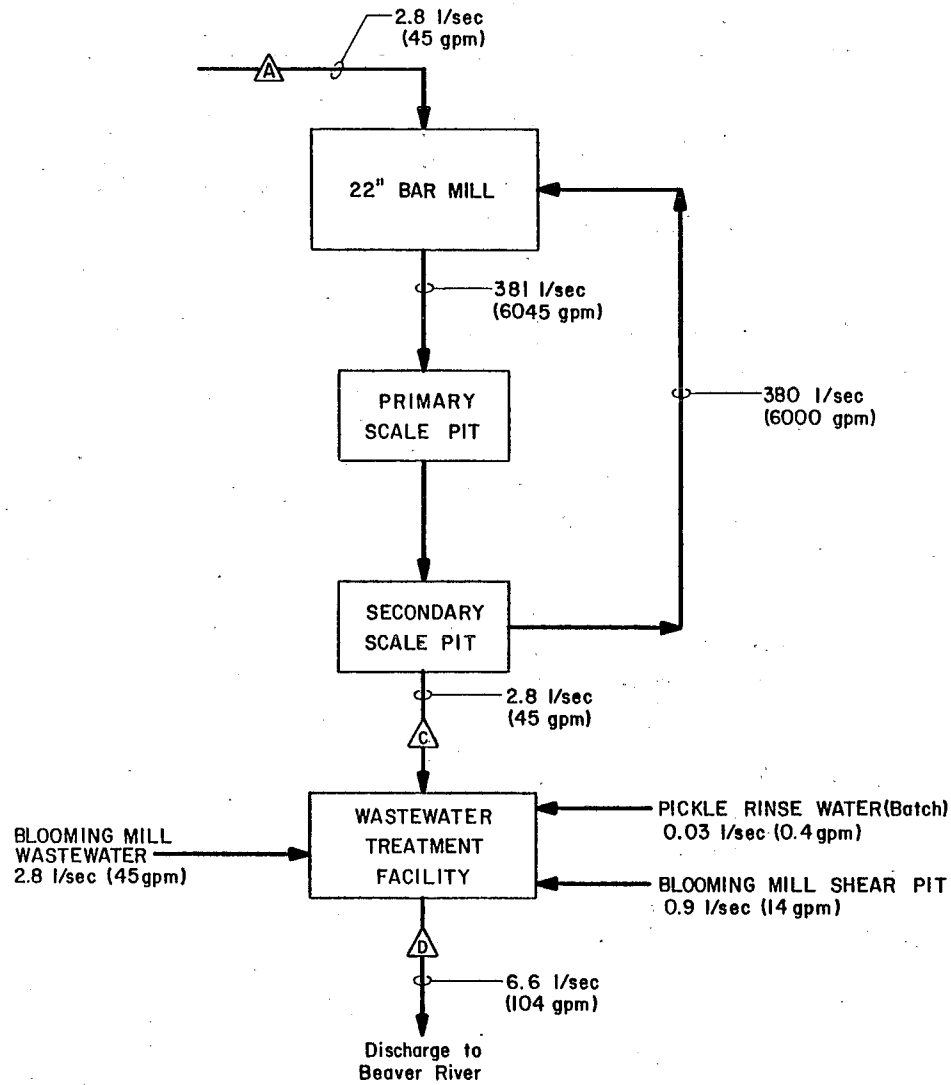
A

2.8 l/sec
(45 gpm)

22" BAR MILL

381 l/sec
(6045 gpm)

PRIMARY SCALE PIT

380 l/sec
(6000 gpm)

SECONDARY SCALE PIT

2.8 l/sec
(45 gpm)

C

BLOOMING MILL WASTEWATER 2.8 l/sec (45gpm)

WASTEWATER TREATMENT FACILITY

PICKLE RINSE WATER(Batch) 0.03 l/sec (0.4gpm)

BLOOMING MILL SHEAR PIT 0.9 l/sec (14 gpm)

D

6.6 l/sec
(104 gpm)

Discharge to Beaver River